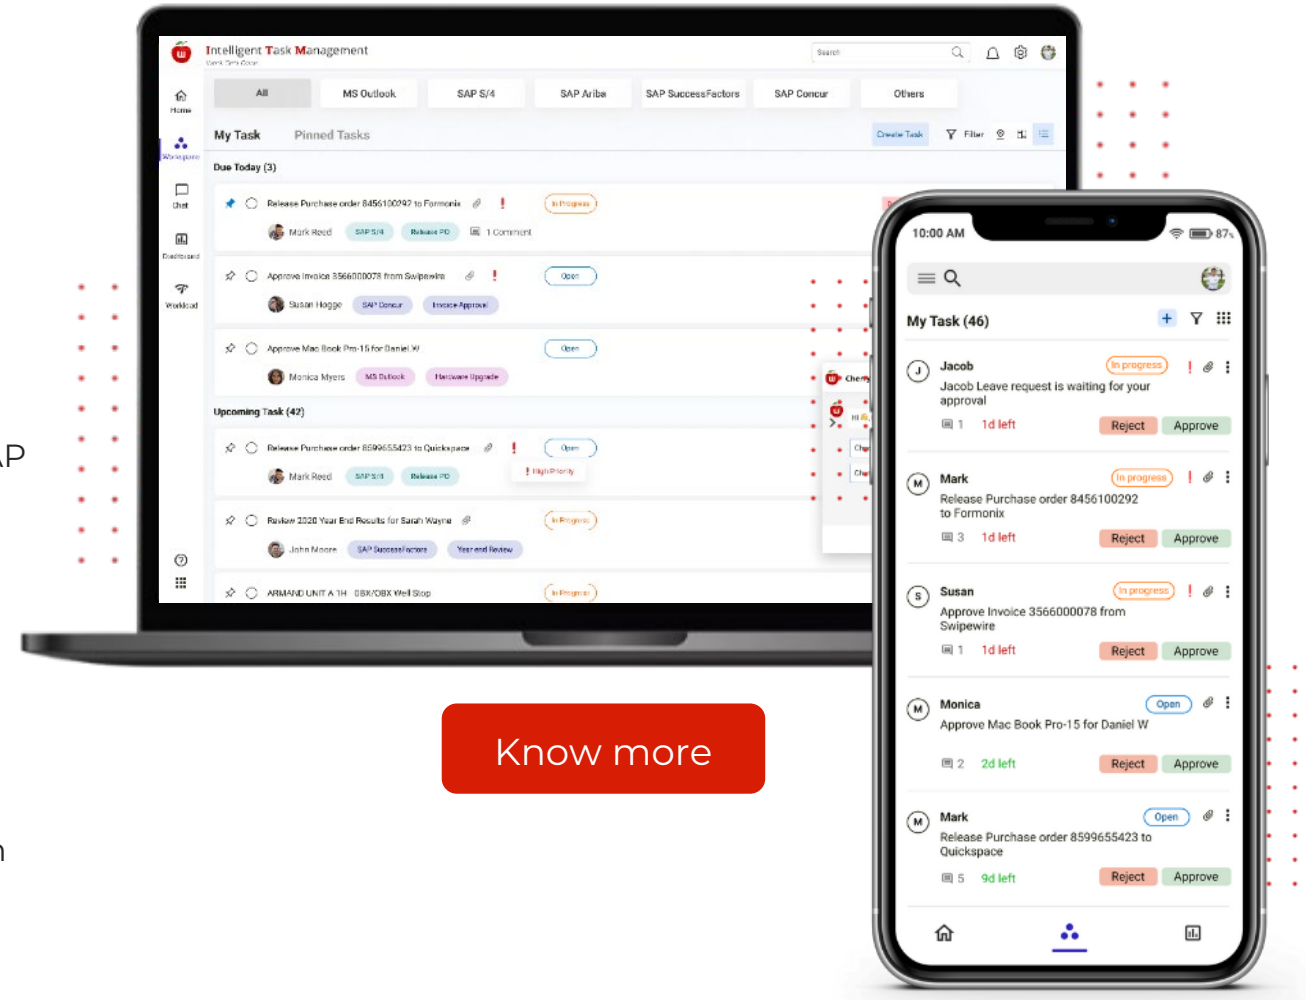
AP

n

Intelligent Task Management
Work Smart

Search

Home
Workspace
Chat
Dashboard
Workload

All | MS Outlook | SAP S/4 | SAP Ariba | SAP SuccessFactors | SAP Concur | Others

My Task   Pinned Tasks   Create Task   Filter

Due Today (3)

Release Purchase order 8456100292 to Formonix   In Progress
Mark Reed   SAP S/4   Release PO   1 Comment

Approve Invoice 3566000078 from Swipewire   Open
Susan Hogge   SAP Concur   Invoice Approval

Approve Mac Book Pro-15 for Daniel W   Open
Monica Myers   MS Outlook   Hardware Upgrade

Upcoming Task (42)

Release Purchase order 8599655423 to Quickspace   Open
High Priority
Mark Reed   SAP S/4   Release PO

Review 2020 Year End Results for Sarah Wayne   In Progress
John Moore   SAP SuccessFactors   Year end Review

ARMAND UNIT A 1H OBX/OBX Well Stop   In Progress

Cherry
Hi

10:00 AM   87%

My Task (46)

Jacob   In progress
Jacob Leave request is waiting for your approval
1   1d left   Reject   Approve

Mark   In progress
Release Purchase order 8456100292 to Formonix
3   1d left   Reject   Approve

Susan   In progress
Approve Invoice 3566000078 from Swipewire
1   1d left   Reject   Approve

Monica   Open
Approve Mac Book Pro-15 for Daniel W
2   2d left   Reject   Approve

Mark   Open
Release Purchase order 8599655423 to Quickspace
5   9d left   Reject   Approve

Know more